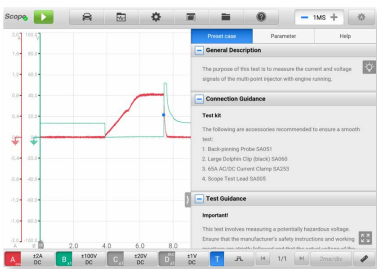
Scope

1MS

0.6 | 100.0

0.4 | 80.0

0.2 | 60.0

0.0 | 40.0

-0.2 | 20.0

-0.4 | 0.0

-0.6 | -20.0

-0.8 | -40.0

-1.0 | -60.0

-1.2 | -80.0

-1.4 | -100.0

A | B | 2.0 | 4.0 | 6.0 | 8.0

Preset case | Parameter | Help

General Description

The purpose of this test is to measure the current and voltage signals of the multi-point injector with engine running.

Connection Guidance

Test kit

The following are accessories recommended to ensure a smooth test:

1. Back-pinning Probe SA051
2. Large Dolphin Clip (black) SA060
3. 65A AC/DC Current Clamp SA253
4. Scope Test Lead SA005

Test Guidance

Important!

This test involves measuring a potentially hazardous voltage. Ensure that the manufacturer's safety instructions and working

A ±2A DC | B ±100V DC | C ±20V DC | D ±20V DC | ±1V DC | T | 1/1 | 2ms/div